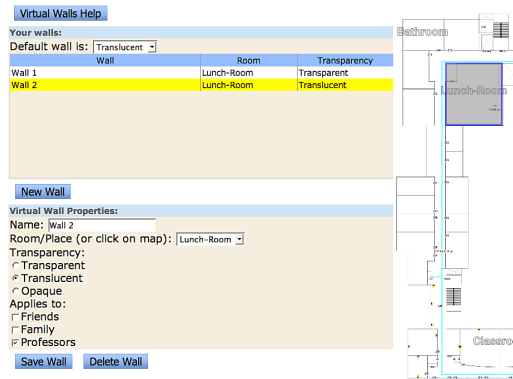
Virtual Walls Help

Your walls:

Default wall is: Translucent

| Wall | Room | Transparency |
|---|---|---|
| Wall 1 | Lunch-Room | Transparent |
| Wall 2 | Lunch-Room | Translucent |

New Wall

Virtual Wall Properties:

Name: Wall 2

Room/Place (or click on map): Lunch-Room

Transparency:

Transparent

Translucent

Opaque

Applies to:

Friends

Family

Professors

Save Wall

Delete Wall

Bathroom

Lunch-Room

Classro